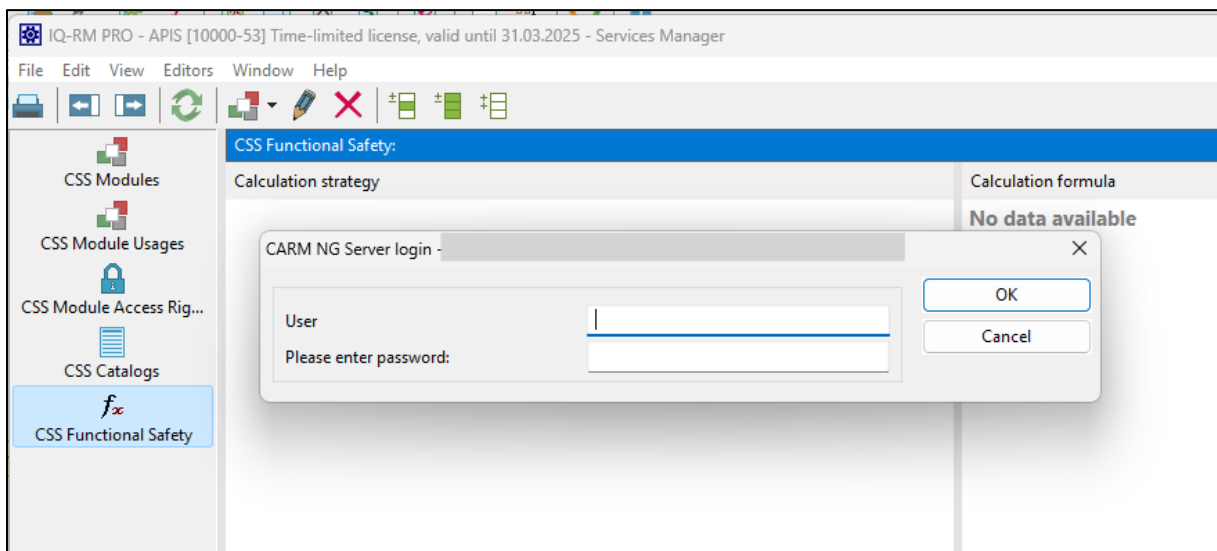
IQ-RM PRO - APIS [10000-53] Time-limited license, valid until 31.03.2025 - Services Manager

File Edit View Editors Window Help

CSS Modules

CSS Module Usages

CSS Module Access Rig...

CSS Catalogs

$f_x$

CSS Functional Safety

CSS Functional Safety:

Calculation strategy

Calculation formula

No data available

CARM NG Server login -

User

Please enter password:

OK

Cancel